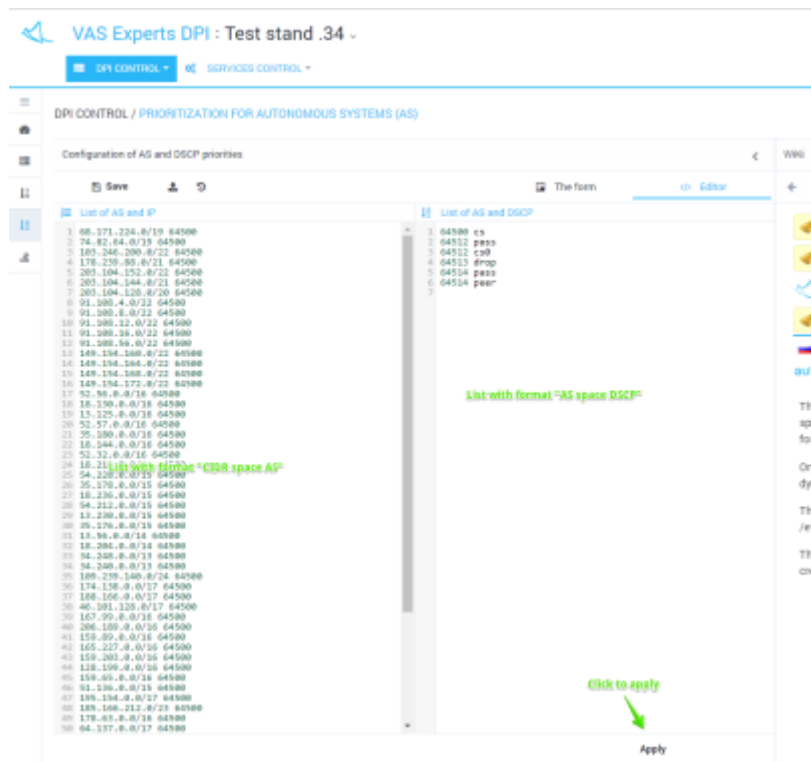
VAS Experts DPI : Test stand .34

DPI CONTROL ▾ SERVICES CONTROL ▾

DPI CONTROL / PRIORITIZATION FOR AUTONOMOUS SYSTEMS (AS)

Configuration of AS and DSCP priorities

Wiki

Save

The form Editor

List of AS and IP

List of AS and DSCP

1 68.171.224.0/19 64500
2 74.82.64.0/19 64500
3 103.246.200.0/22 64500
4 178.239.88.0/21 64500
5 203.104.152.0/22 64500
6 203.104.144.0/21 64500
7 203.104.128.0/20 64500
8 91.108.4.0/22 64500
9 91.108.8.0/22 64500
10 91.108.12.0/22 64500
11 91.108.16.0/22 64500
12 91.108.56.0/22 64500
13 149.154.160.0/22 64500
14 149.154.164.0/22 64500
15 149.154.168.0/22 64500
16 149.154.172.0/22 64500
17 52.56.0.0/16 64500
18 18.130.0.0/16 64500
19 13.125.0.0/16 64500
20 52.57.0.0/16 64500
21 35.180.0.0/16 64500
22 18.144.0.0/16 64500
23 52.32.0.0/16 64500
24 18.2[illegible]
25 54.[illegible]
26 35.178.0.0/15 64500
27 18.236.0.0/15 64500
28 54.212.0.0/15 64500
29 13.230.0.0/15 64500
30 35.176.0.0/15 64500
31 13.56.0.0/14 64500
32 18.204.0.0/14 64500
33 34.248.0.0/13 64500
34 34.240.0.0/13 64500
35 109.239.140.0/24 64500
36 174.138.0.0/17 64500
37 188.166.0.0/17 64500
38 46.101.128.0/17 64500
39 167.99.0.0/16 64500
40 206.189.0.0/16 64500
41 159.89.0.0/16 64500
42 165.227.0.0/16 64500
43 159.203.0.0/16 64500
44 128.199.0.0/16 64500
45 159.65.0.0/16 64500
46 91.136.0.0/15 64500
47 195.154.0.0/17 64500
48 185.166.212.0/23 64500
49 178.63.0.0/16 64500
50 64.137.0.0/17 64500

List with format "CIDR space AS"

1 64500 cs
2 64512 pass
3 64512 cs0
4 64513 drop
5 64514 pass
6 64514 peer

List with format "AS space DSCP"

Click to apply

Apply